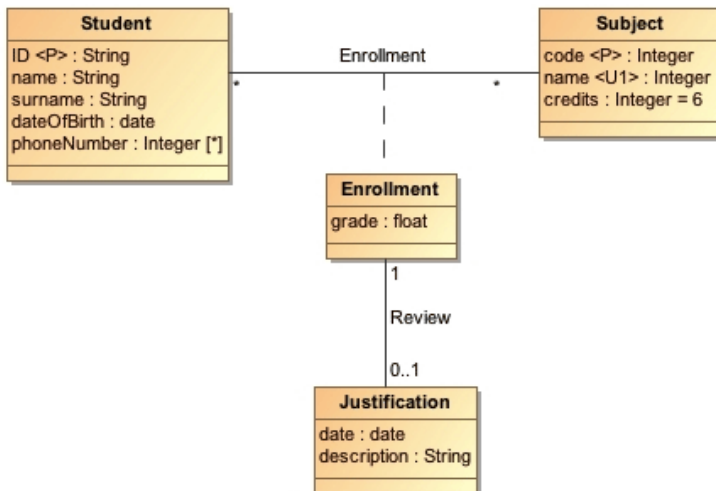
Student
ID <P> : String
name : String
surname : String
dateOfBirth : date
phoneNumber : Integer [*]

Enrollment

*

*

Subject
code <P> : Integer
name <U1> : Integer
credits : Integer = 6

Enrollment
grade : float

1

Review

0..1

Justification
date : date
description : String